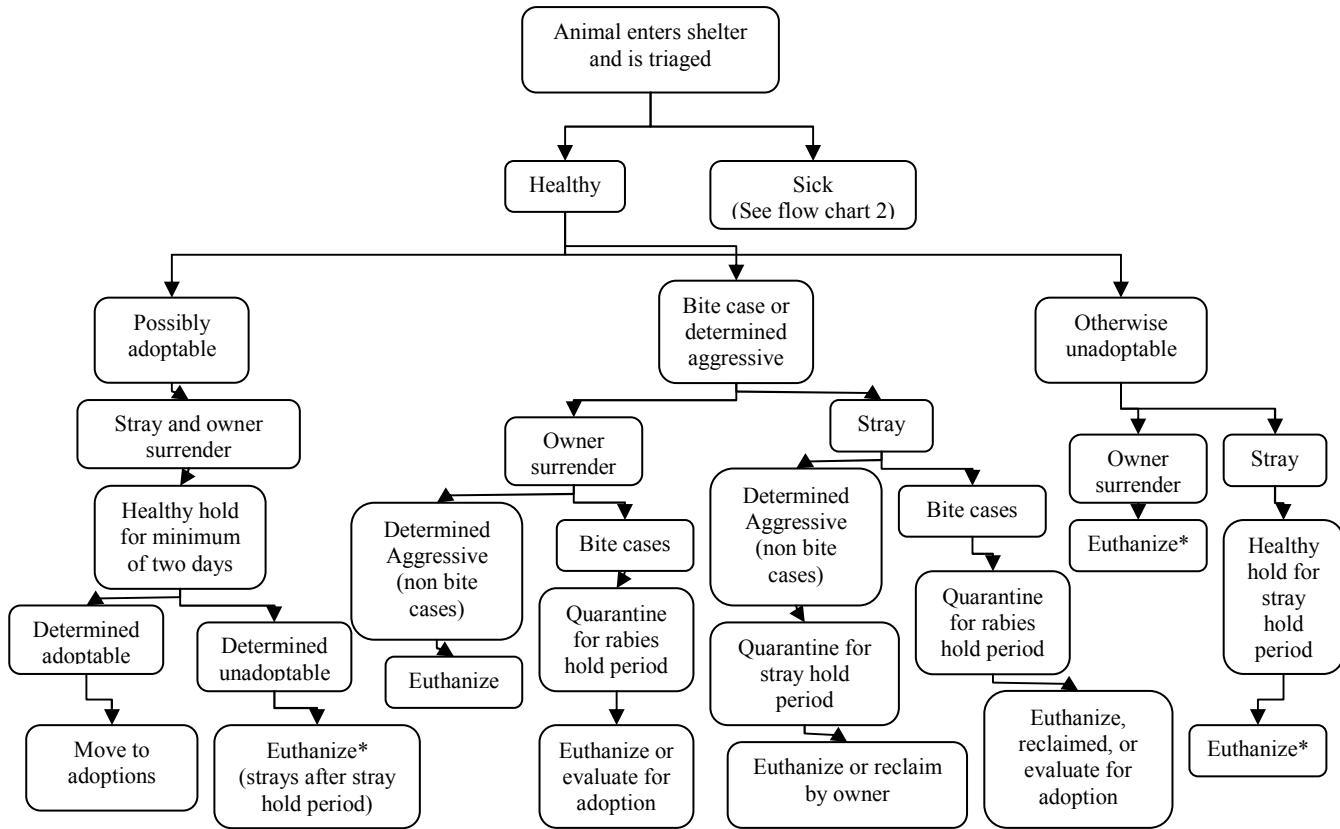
Animal enters shelter and is triaged

Healthy

Sick (See flow chart 2)

Possibly adoptable

Bite case or determined aggressive

Otherwise unadoptable

Stray and owner surrender

Healthy hold for minimum of two days

Determined adoptable

Determined unadoptable

Move to adoptions

Euthanize* (strays after stray hold period)

Owner surrender

Stray

Determined Aggressive (non bite cases)

Bite cases

Euthanize

Quarantine for rabies hold period

Euthanize or evaluate for adoption

Determined Aggressive (non bite cases)

Bite cases

Quarantine for stray hold period

Quarantine for rabies hold period

Euthanize or reclaim by owner

Euthanize, reclaimed, or evaluate for adoption

Owner surrender

Stray

Euthanize*

Healthy hold for stray hold period

Euthanize*